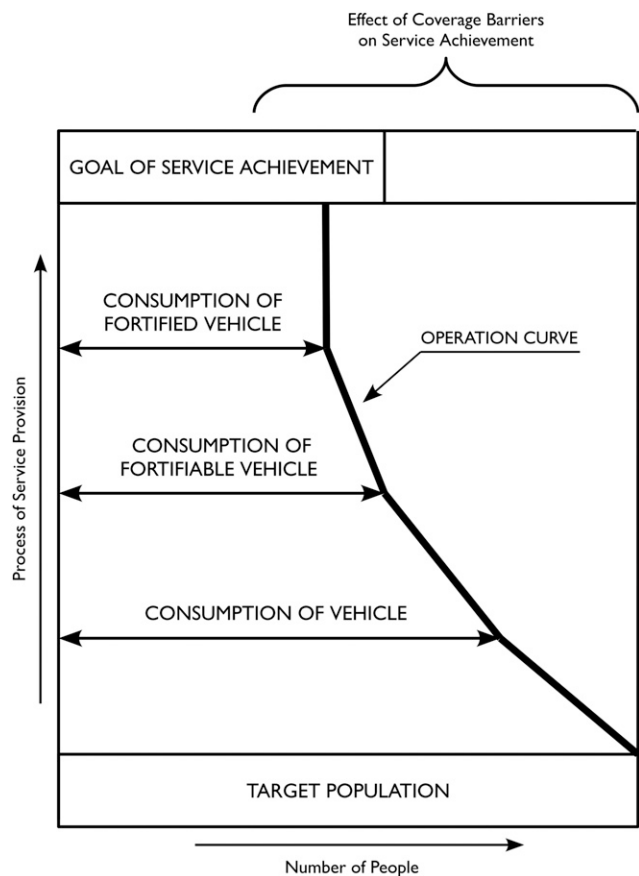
Effect of Coverage Barriers on Service Achievement

GOAL OF SERVICE ACHIEVEMENT

CONSUMPTION OF FORTIFIED VEHICLE

OPERATION CURVE

CONSUMPTION OF FORTIFIABLE VEHICLE

CONSUMPTION OF VEHICLE

TARGET POPULATION

Process of Service Provision

Number of People